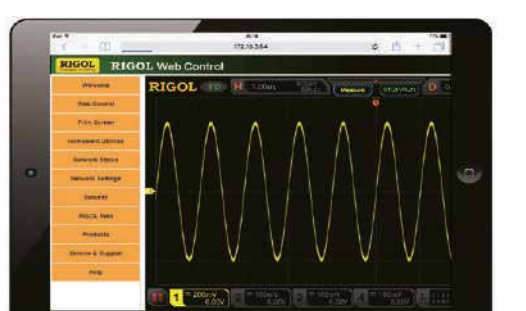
172.16.3.64

RIGOL RIGOL Web Control

Welcome
Web Control
Print Screen
Instrument Utilities
Network Status
Network Settings
Security
RIGOL Help
Products
Service & Support
Help

RIGOL
H 1.00us
Measure
STOP/RUN
D

1 200mV
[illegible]
2
3
4